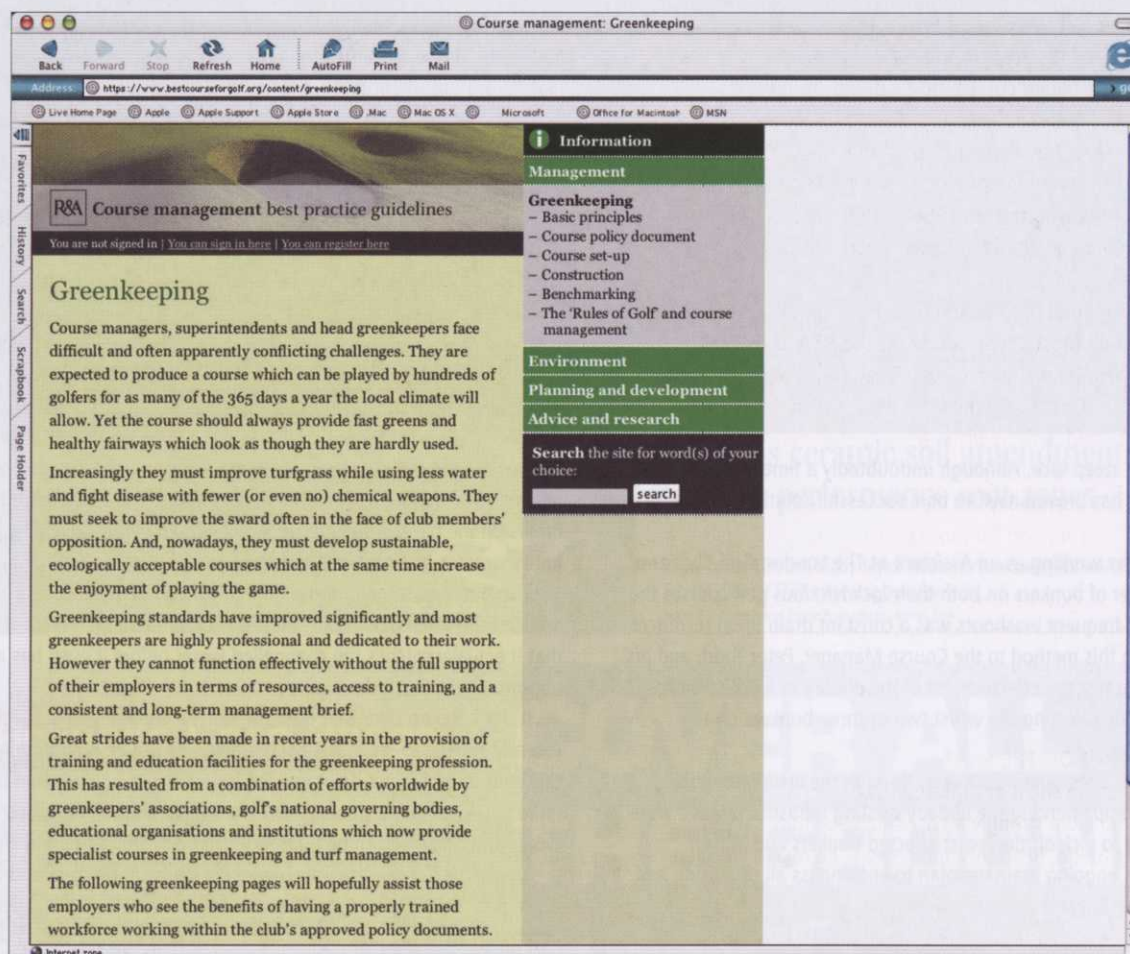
Course management: Greenkeeping

Back Forward Stop Refresh Home AutoFill Print Mail

Address https://www.bestcourseforgolf.org/content/greenkeeping

Live Home Page Apple Apple Support Apple Store .Mac Mac OS X Microsoft Office for Macintosh MSN

Favorites History Search Scrapbook Page Holder

R&A Course management best practice guidelines

You are not signed in | You can sign in here | You can register here

Greenkeeping

Course managers, superintendents and head greenkeepers face difficult and often apparently conflicting challenges. They are expected to produce a course which can be played by hundreds of golfers for as many of the 365 days a year the local climate will allow. Yet the course should always provide fast greens and healthy fairways which look as though they are hardly used.

Increasingly they must improve turfgrass while using less water and fight disease with fewer (or even no) chemical weapons. They must seek to improve the sward often in the face of club members' opposition. And, nowadays, they must develop sustainable, ecologically acceptable courses which at the same time increase the enjoyment of playing the game.

Greenkeeping standards have improved significantly and most greenkeepers are highly professional and dedicated to their work. However they cannot function effectively without the full support of their employers in terms of resources, access to training, and a consistent and long-term management brief.

Great strides have been made in recent years in the provision of training and education facilities for the greenkeeping profession. This has resulted from a combination of efforts worldwide by greenkeepers' associations, golf's national governing bodies, educational organisations and institutions which now provide specialist courses in greenkeeping and turf management.

The following greenkeeping pages will hopefully assist those employers who see the benefits of having a properly trained workforce working within the club's approved policy documents.

Information

Management

Greenkeeping
– Basic principles
– Course policy document
– Course set-up
– Construction
– Benchmarking
– The 'Rules of Golf' and course management

Environment
Planning and development
Advice and research

Search the site for word(s) of your choice:
search

Internet zone